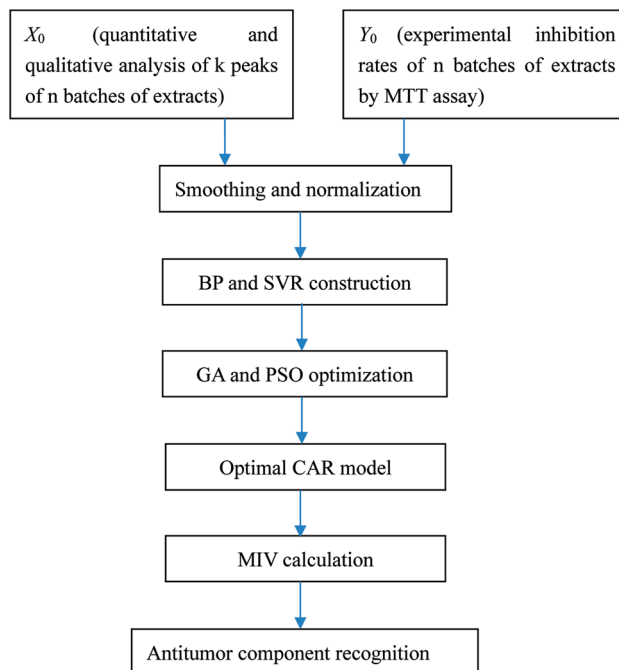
$X_0$ (quantitative and qualitative analysis of k peaks of n batches of extracts)

$Y_0$ (experimental inhibition rates of n batches of extracts by MTT assay)

Smoothing and normalization

BP and SVR construction

GA and PSO optimization

Optimal CAR model

MIV calculation

Antitumor component recognition